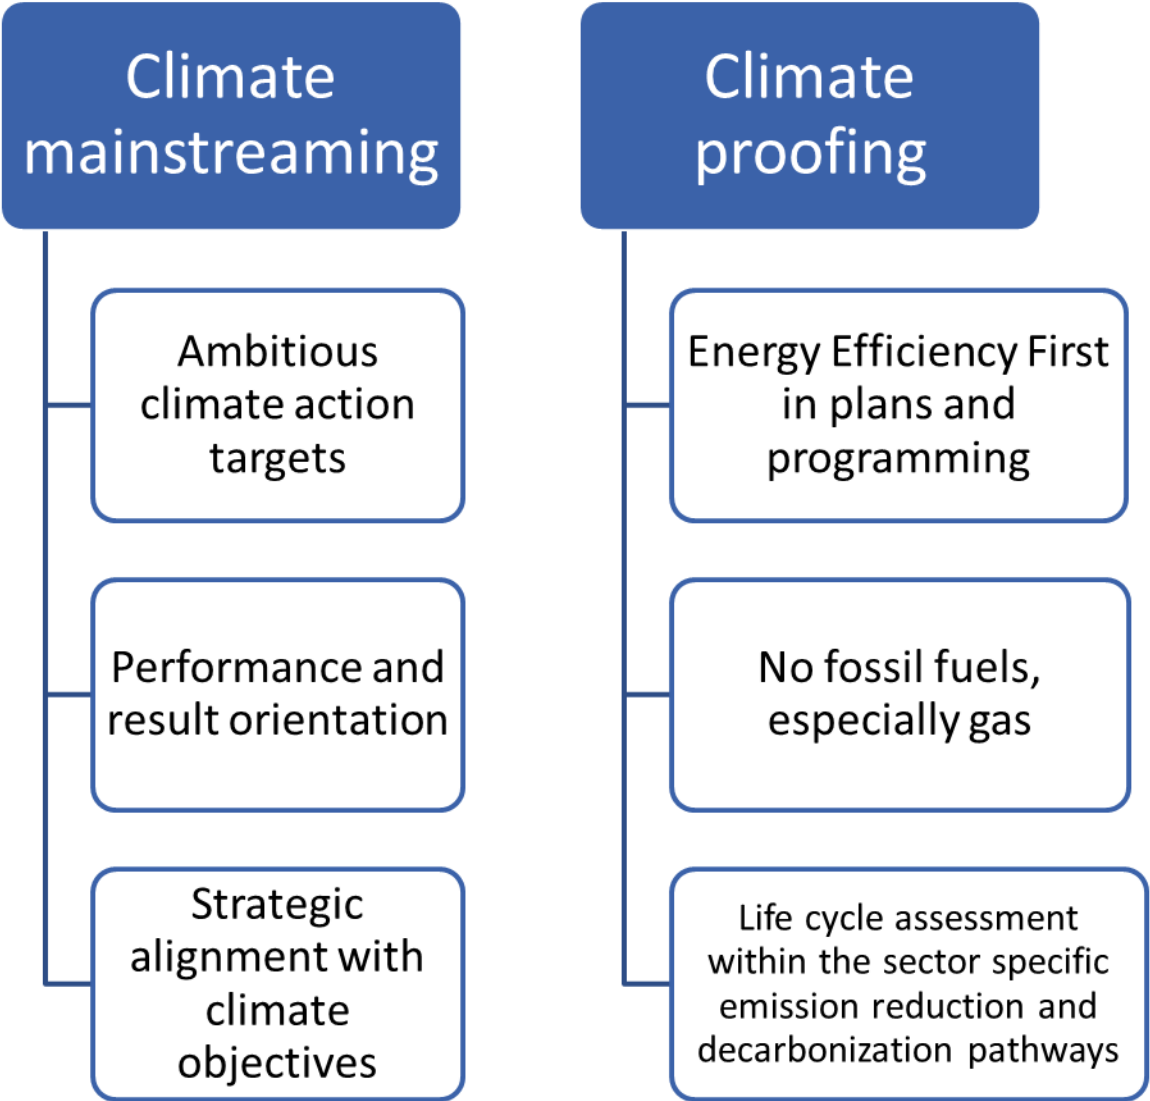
Climate mainstreaming

Ambitious climate action targets

Performance and result orientation

Strategic alignment with climate objectives

Climate proofing

Energy Efficiency First in plans and programming

No fossil fuels, especially gas

Life cycle assessment within the sector specific emission reduction and decarbonization pathways